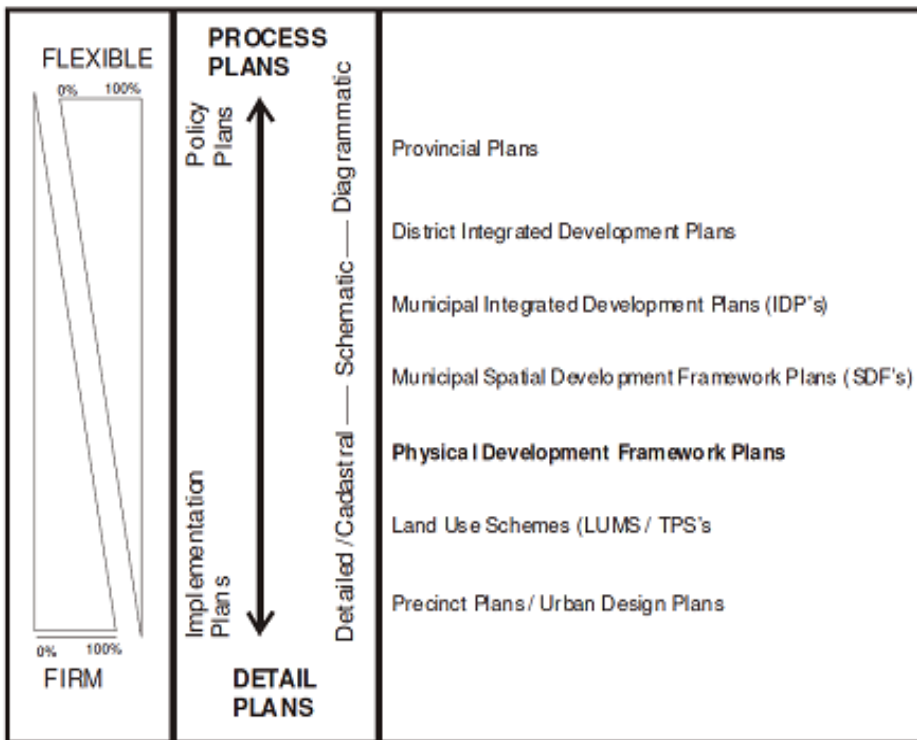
FLEXIBLE

0% 100%

0% 100%

FIRM

PROCESS PLANS

Policy Plans

Implementation Plans

Detailed / Cadastral — Schematic — Diagrammatic

DETAIL PLANS

Provincial Plans

District Integrated Development Plans

Municipal Integrated Development Plans (IDP's)

Municipal Spatial Development Framework Plans (SDF's)

Physical Development Framework Plans

Land Use Schemes (LUMS / TPS's

Precinct Plans / Urban Design Plans